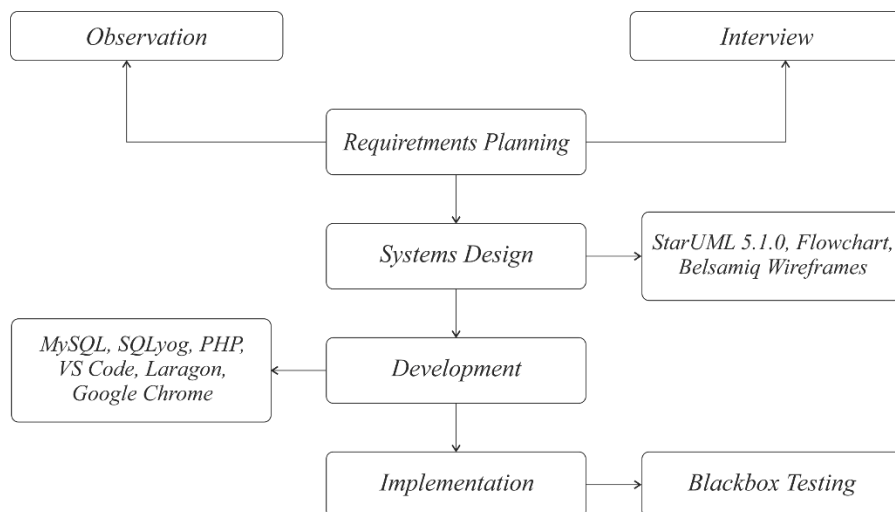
Observation

Interview

Requiretments Planning

Systems Design

StarUML 5.1.0, Flowchart, Belsamiq Wireframes

MySQL, SQLyog, PHP, VS Code, Laragon, Google Chrome

Development

Implementation

Blackbox Testing